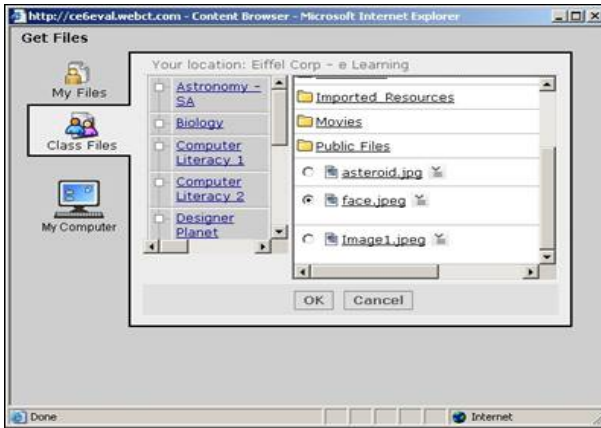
http://ce6eval.webct.com - Content Browser - Microsoft Internet Explorer

Get Files

My Files

Class Files

My Computer

Your location: Eiffel Corp - e Learning

Astronomy - SA

Biology

Computer Literacy 1

Computer Literacy 2

Designer Planet

Imported Resources

Movies

Public Files

asteroid.jpg

face.jpeg

Image1.jpeg

OK Cancel

Done

Internet